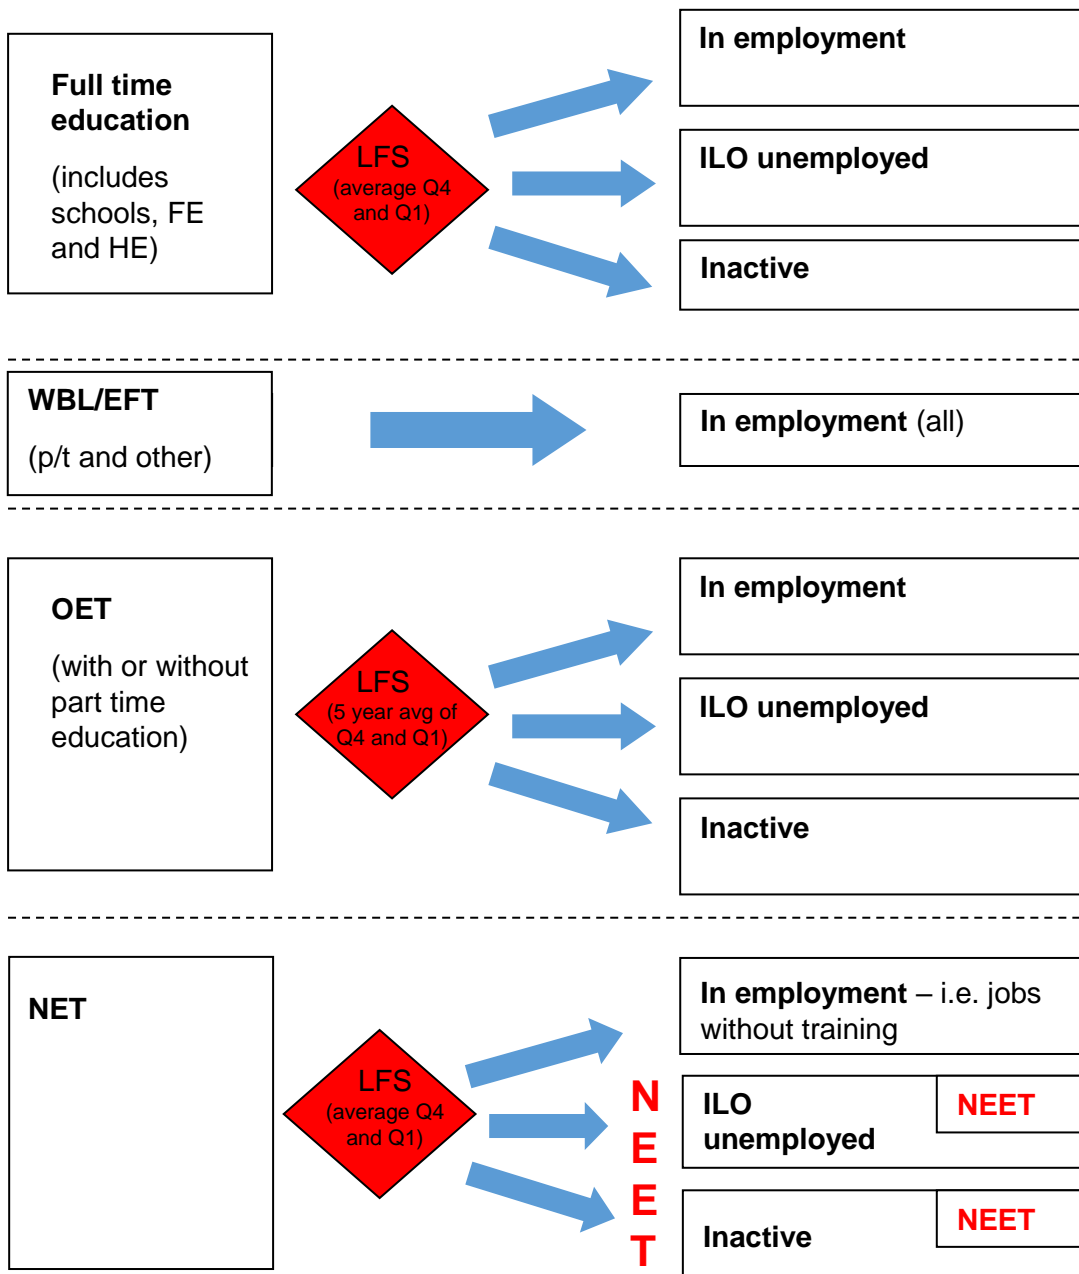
Full time education

(includes schools, FE and HE)

LFS
(average Q4 and Q1)

In employment

ILO unemployed

Inactive

WBL/EFT

(p/t and other)

In employment (all)

OET

(with or without part time education)

LFS
(5 year avg of Q4 and Q1)

In employment

ILO unemployed

Inactive

NET

LFS
(average Q4 and Q1)

N
E
E
T

In employment – i.e. jobs without training

ILO unemployed

NEET

Inactive

NEET